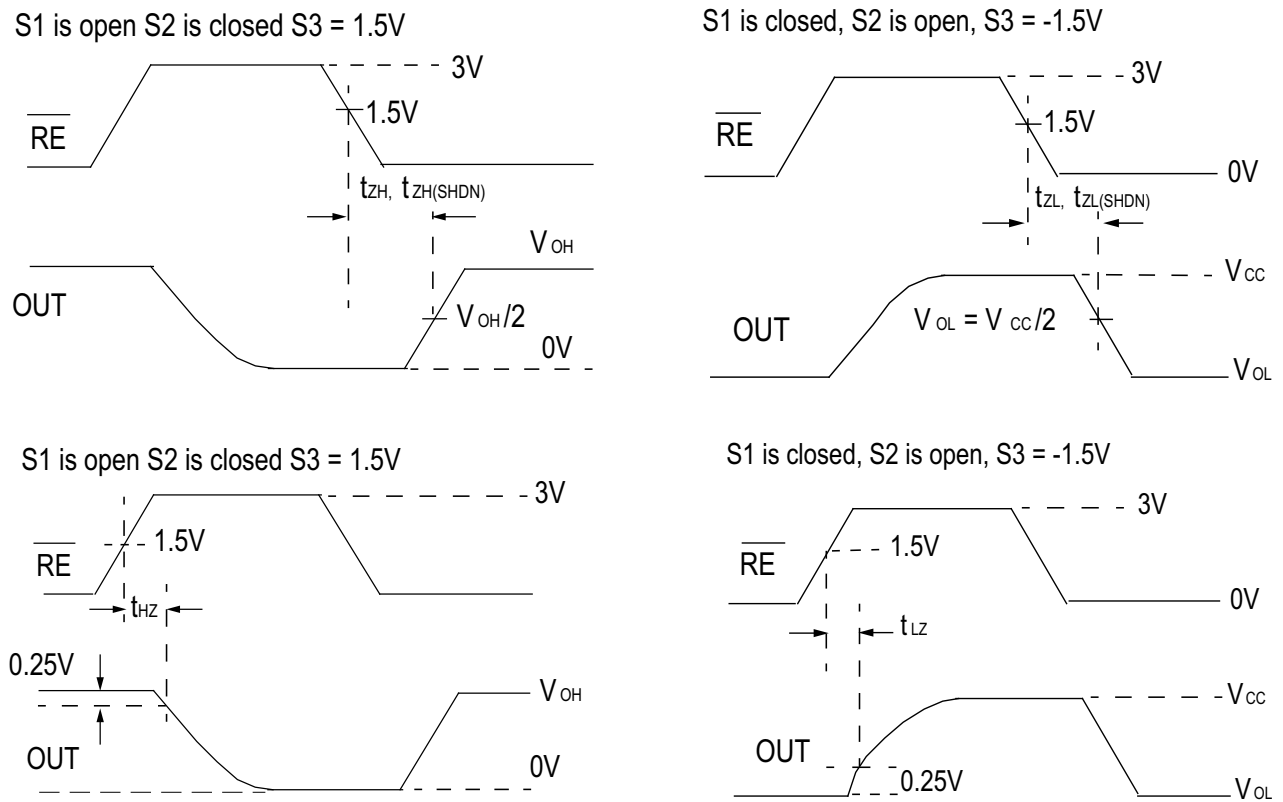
S1 is open S2 is closed S3 = 1.5V

3V

$\overline{RE}$

1.5V

$t_{ZH}$, $t_{ZH(SHDN)}$

$V_{OH}$

OUT

$V_{OH}/2$

0V

S1 is closed, S2 is open, S3 = -1.5V

3V

$\overline{RE}$

1.5V

0V

$t_{ZL}$, $t_{ZL(SHDN)}$

$V_{CC}$

OUT

$V_{OL} = V_{CC}/2$

$V_{OL}$

S1 is open S2 is closed S3 = 1.5V

3V

1.5V

$\overline{RE}$

$t_{HZ}$

0.25V

$V_{OH}$

OUT

0V

S1 is closed, S2 is open, S3 = -1.5V

3V

1.5V

$\overline{RE}$

0V

$t_{LZ}$

$V_{CC}$

OUT

0.25V

$V_{OL}$